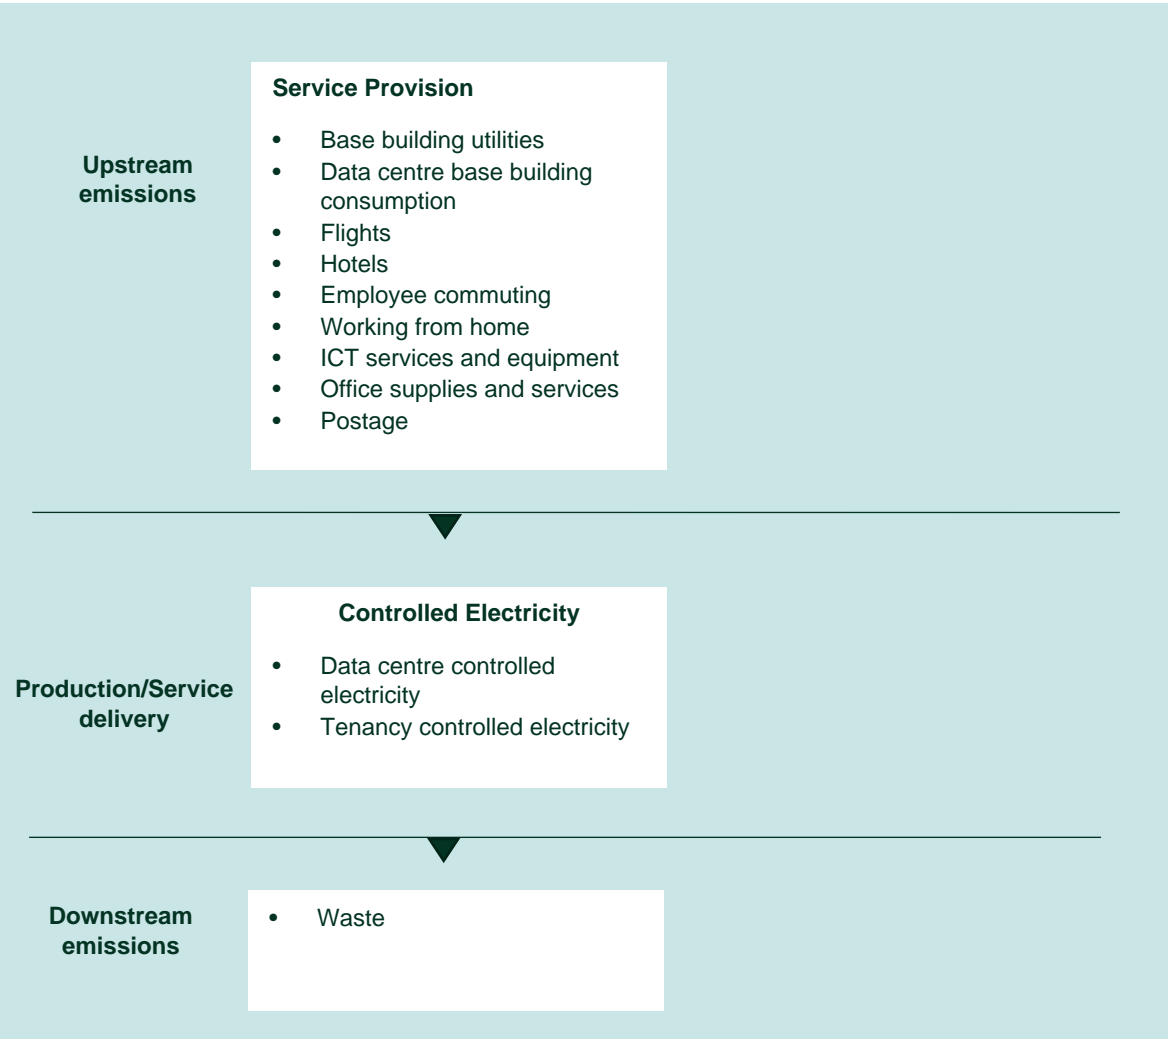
Upstream emissions

Service Provision

- Base building utilities
- Data centre base building consumption
- Flights
- Hotels
- Employee commuting
- Working from home
- ICT services and equipment
- Office supplies and services
- Postage

Production/Service delivery

Controlled Electricity

- Data centre controlled electricity
- Tenancy controlled electricity

Downstream emissions

- Waste